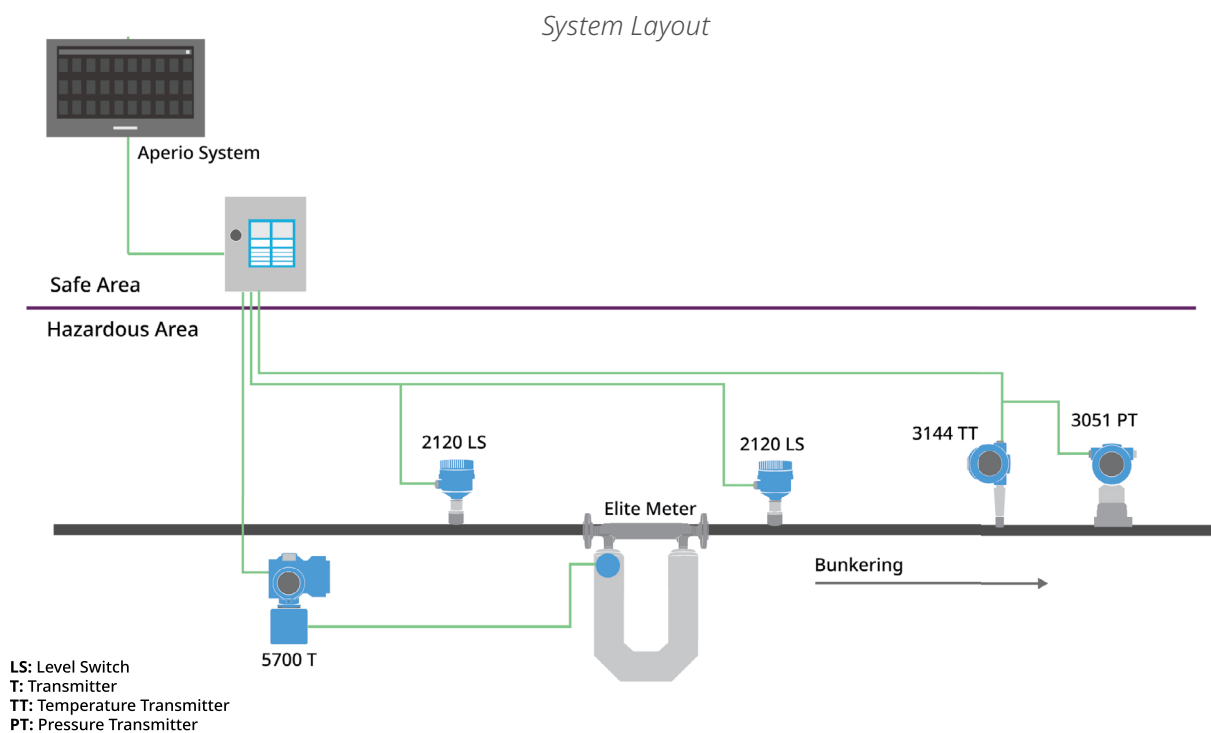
System Layout

Aperio System

Safe Area

Hazardous Area

2120 LS

2120 LS

3144 TT

3051 PT

Elite Meter

Bunkering

5700 T

**LS:** Level Switch
**T:** Transmitter
**TT:** Temperature Transmitter
**PT:** Pressure Transmitter